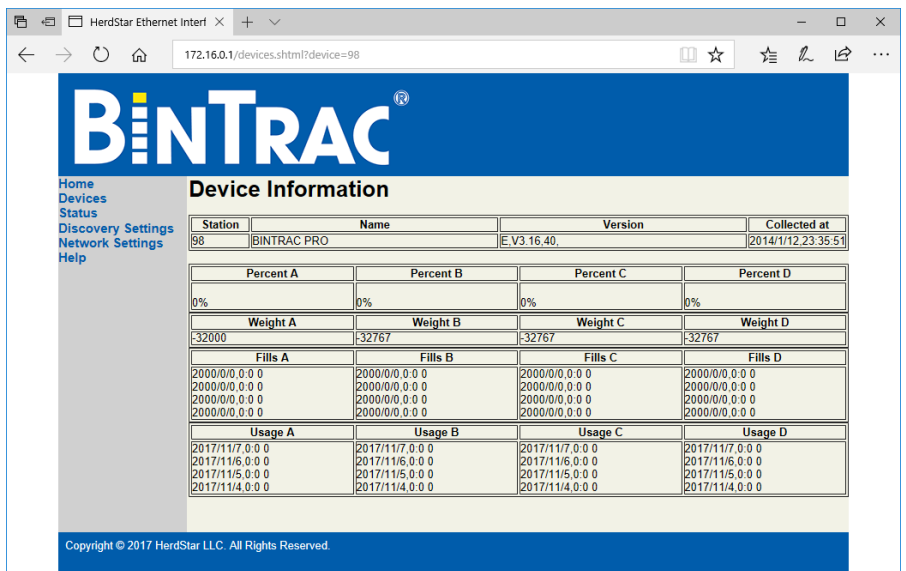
HerdStar Ethernet Interf

172.16.0.1/devices.shtml?device=98

BINTRAC®

Home
Devices
Status
Discovery Settings
Network Settings
Help

Device Information

| Station | Name | Version | Collected at |
|---|---|---|---|
| 98 | BINTRAC PRO | E,V3.16,40, | 2014/1/12,23:35:51 |

| Percent A | Percent B | Percent C | Percent D |
|---|---|---|---|
| 0% | 0% | 0% | 0% |
| Weight A | Weight B | Weight C | Weight D |
| -32000 | -32767 | -32767 | -32767 |
| Fills A | Fills B | Fills C | Fills D |
| 2000/0/0,0:0 0<br>2000/0/0,0:0 0<br>2000/0/0,0:0 0<br>2000/0/0,0:0 0 | 2000/0/0,0:0 0<br>2000/0/0,0:0 0<br>2000/0/0,0:0 0<br>2000/0/0,0:0 0 | 2000/0/0,0:0 0<br>2000/0/0,0:0 0<br>2000/0/0,0:0 0<br>2000/0/0,0:0 0 | 2000/0/0,0:0 0<br>2000/0/0,0:0 0<br>2000/0/0,0:0 0<br>2000/0/0,0:0 0 |
| Usage A | Usage B | Usage C | Usage D |
| 2017/11/7,0:0 0<br>2017/11/6,0:0 0<br>2017/11/5,0:0 0<br>2017/11/4,0:0 0 | 2017/11/7,0:0 0<br>2017/11/6,0:0 0<br>2017/11/5,0:0 0<br>2017/11/4,0:0 0 | 2017/11/7,0:0 0<br>2017/11/6,0:0 0<br>2017/11/5,0:0 0<br>2017/11/4,0:0 0 | 2017/11/7,0:0 0<br>2017/11/6,0:0 0<br>2017/11/5,0:0 0<br>2017/11/4,0:0 0 |

Copyright © 2017 HerdStar LLC. All Rights Reserved.